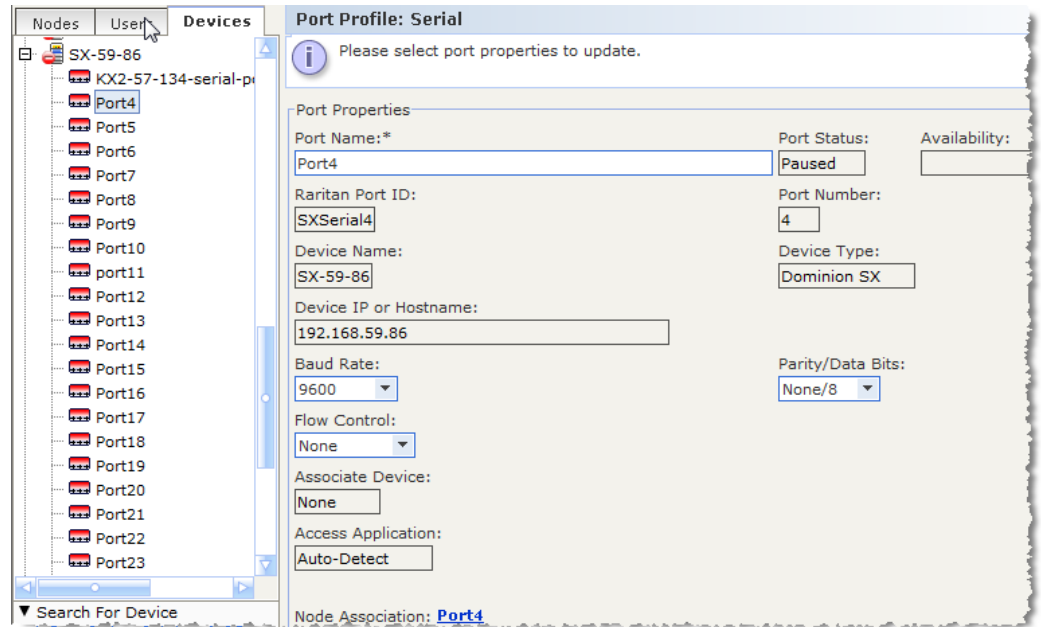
Nodes Users Devices

SX-59-86
KX2-57-134-serial-p
Port4
Port5
Port6
Port7
Port8
Port9
Port10
port11
Port12
Port13
Port14
Port15
Port16
Port17
Port18
Port19
Port20
Port21
Port22
Port23

▼ Search For Device

Port Profile: Serial

Please select port properties to update.

Port Properties

Port Name:*
Port4

Port Status:
Paused

Availability:

Raritan Port ID:
SXSerial4

Port Number:
4

Device Name:
SX-59-86

Device Type:
Dominion SX

Device IP or Hostname:
192.168.59.86

Baud Rate:
9600

Parity/Data Bits:
None/8

Flow Control:
None

Associate Device:
None

Access Application:
Auto-Detect

Node Association: Port4